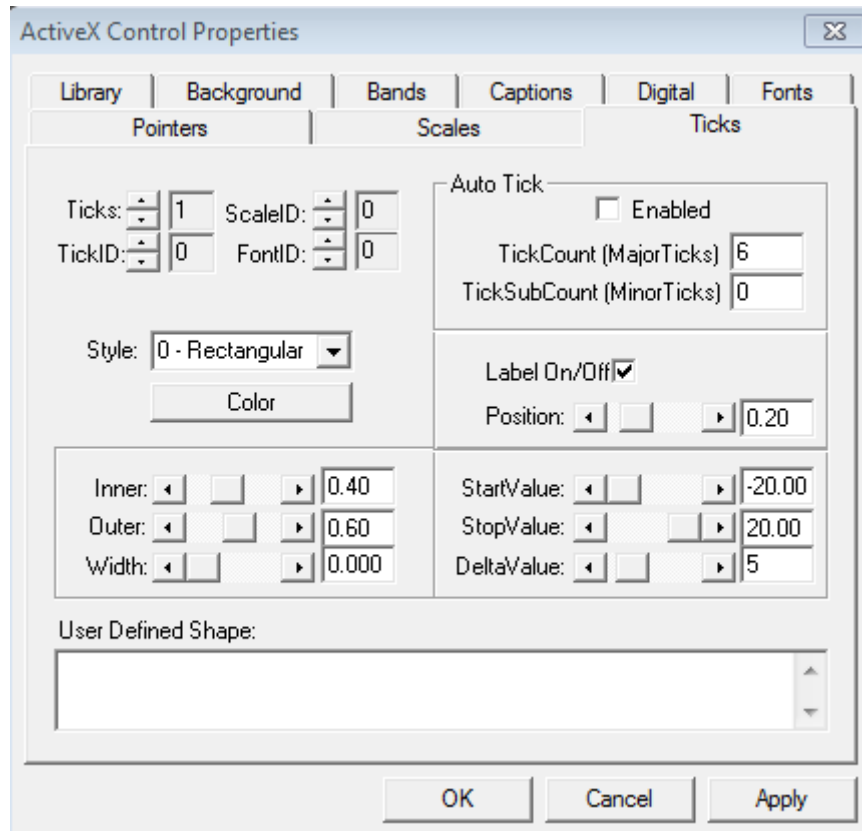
ActiveX Control Properties

Library | Background | Bands | Captions | Digital | Fonts
Pointers | Scales | Ticks

Ticks: 1 ScaleID: 0
TickID: 0 FontID: 0

Auto Tick
Enabled
TickCount (MajorTicks) 6
TickSubCount (MinorTicks) 0

Style: 0 - Rectangular
Color

Label On/Off
Position: 0.20

Inner: 0.40
Outer: 0.60
Width: 0.000

StartValue: -20.00
StopValue: 20.00
DeltaValue: 5

User Defined Shape:

OK Cancel Apply